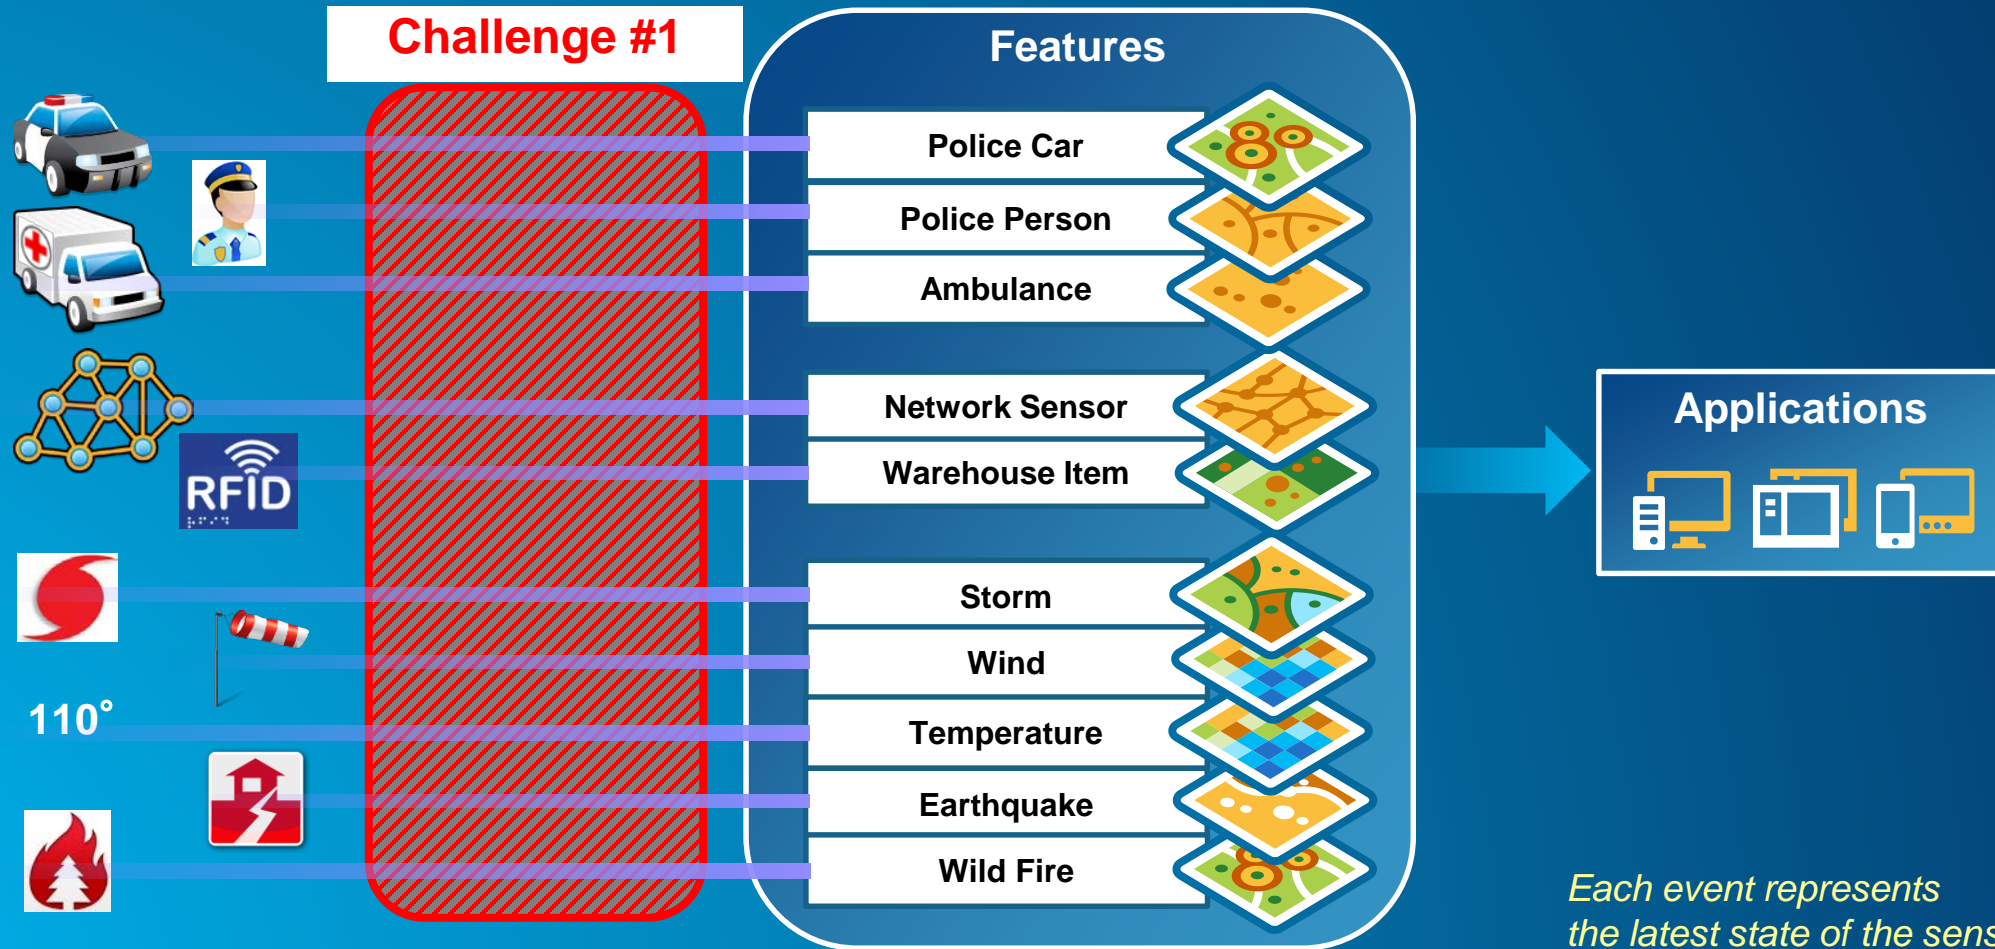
Challenge #1

Features

Police Car

Police Person

Ambulance

Network Sensor

Warehouse Item

Storm

Wind

Temperature

Earthquake

Wild Fire

RFID

110°

Applications

Each event represents the latest state of the sens